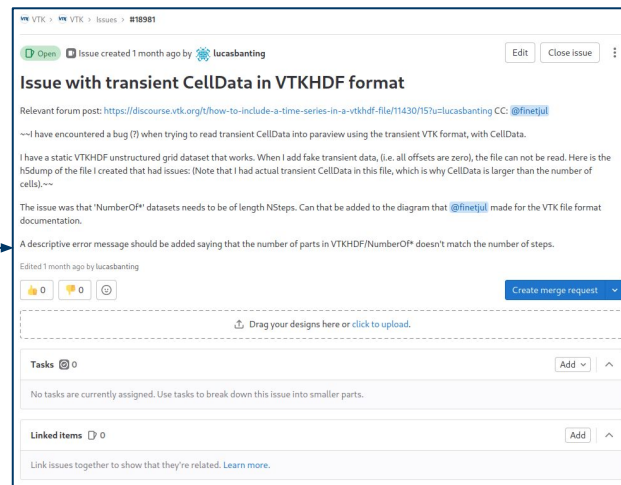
VTK > VTK > Issues > #18981

Open Issue created 1 month ago by lucasbanting

Edit Close issue

Issue with transient CellData in VTKHDF format

Relevant forum post: https://discourse.vtk.org/t/how-to-include-a-time-series-in-a-vtkhdf-file/11430/15?u=lucasbanting CC: @finetjul

~~I have encountered a bug (?) when trying to read transient CellData into paraview using the transient VTK format, with CellData.

I have a static VTKHDF unstructured grid dataset that works. When I add fake transient data, (i.e. all offsets are zero), the file can not be read. Here is the hSdump of the file I created that had issues: (Note that I had actual transient CellData in this file, which is why CellData is larger than the number of cells).~~

The issue was that 'NumberOf*' datasets needs to be of length NSteps. Can that be added to the diagram that @finetjul made for the VTK file format documentation.

A descriptive error message should be added saying that the number of parts in VTKHDF/NumberOf* doesn't match the number of steps.

Edited 1 month ago by lucasbanting

0 0

Create merge request

Drag your designs here or click to upload.

Tasks 0

Add

No tasks are currently assigned. Use tasks to break down this issue into smaller parts.

Linked items 0

Add

Link issues together to show that they're related. Learn more.